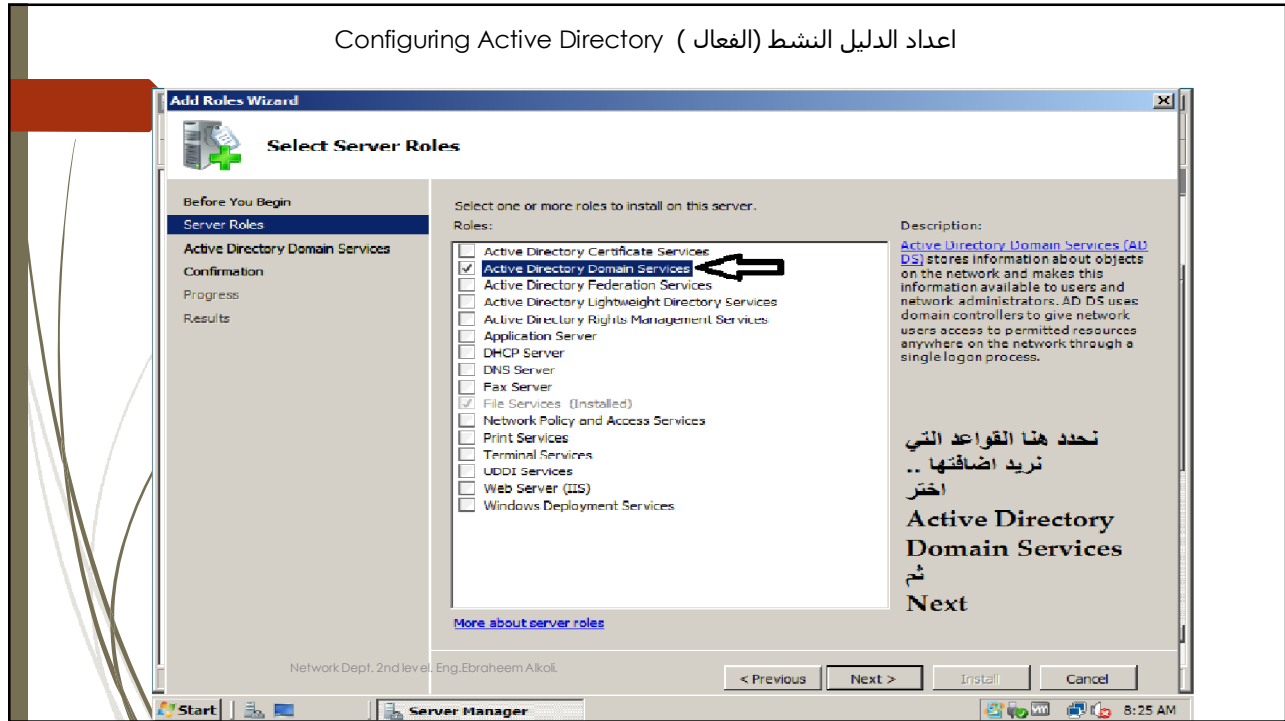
اعداد الدليل النشط (الفعال ) Configuring Active Directory

Add Roles Wizard

Select Server Roles

Before You Begin
Server Roles
Active Directory Domain Services
Confirmation
Progress
Results

Select one or more roles to install on this server.
Roles:

Active Directory Certificate Services
Active Directory Domain Services
Active Directory Federation Services
Active Directory Lightweight Directory Services
Active Directory Rights Management Services
Application Server
DHCP Server
DNS Server
Fax Server
File Services (Installed)
Network Policy and Access Services
Print Services
Terminal Services
UDDI Services
Web Server (IIS)
Windows Deployment Services

More about server roles

Description:
Active Directory Domain Services (AD DS) stores information about objects on the network and makes this information available to users and network administrators. AD DS uses domain controllers to give network users access to permitted resources anywhere on the network through a single logon process.

نحدد هنا القواعد التي نريد اضافتها ..
اختر
Active Directory Domain Services
ثم
Next

Network Dept. 2nd level. Eng.Ebraheem Alkoli.

< Previous Next > Install Cancel

Start Server Manager 8:25 AM